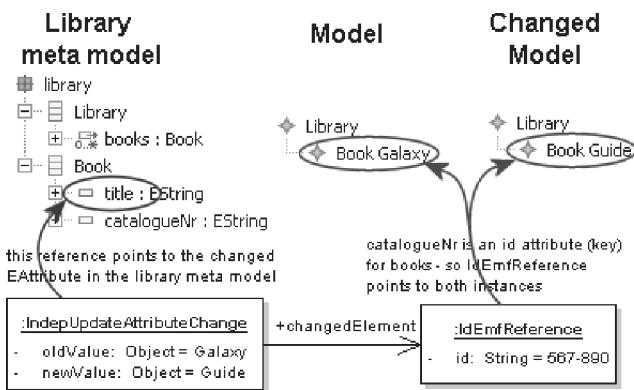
Library meta model

Model

Changed Model

library
Library
books : Book
Book
title : EString
catalogueNr : EString

Library
Book Galaxy

Library
Book Guide

this reference points to the changed EAttribute in the library meta model

catalogueNr is an id attribute (key) for books - so IdEmfReference points to both instances

:IndepUpdateAttributeChange
- oldValue: Object = Galaxy
- newValue: Object = Guide

+changedElement

:IdEmfReference
- id: String = 567-890